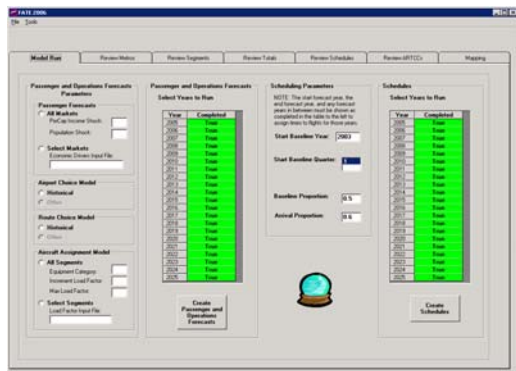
FATE 2006

File Tools

Model Run | Review Metros | Review Segments | Review Totals | Review Schedules | Review ARTCCs | Mapping

Passenger and Operations Forecasts Parameters

Passenger Forecasts

All Markets

PerCap Income Shock:

Population Shock:

Select Markets

Economic Driven Input File:

Airport Choice Model

Historical

Other

Route Choice Model

Historical

Other

Aircraft Assignment Model

All Segments

Equipment Category:

Increment Load Factor:

Max Load Factor:

Select Segments

Load Factor Input File:

Passenger and Operations Forecasts

Select Years to Run

| Year | Completed |
|---|---|
| 2005 | True |
| 2006 | True |
| 2007 | True |
| 2008 | True |
| 2009 | True |
| 2010 | True |
| 2011 | True |
| 2012 | True |
| 2013 | True |
| 2014 | True |
| 2015 | True |
| 2016 | True |
| 2017 | True |
| 2018 | True |
| 2019 | True |
| 2020 | True |
| 2021 | True |
| 2022 | True |
| 2023 | True |
| 2024 | True |
| 2025 | True |

Create Passenger and Operations Forecasts

Scheduling Parameters

NOTE: The start forecast year, the end forecast year, and any forecast years in between must be shown as completed in the table to the left to assign times to flights for those years.

Start Baseline Year: 2003

Start Baseline Quarter: 1

Baseline Proportion: 0.5

Arrival Proportion: 0.6

Schedules

Select Years to Run

| Year | Completed |
|---|---|
| 2005 | True |
| 2006 | True |
| 2007 | True |
| 2008 | True |
| 2009 | True |
| 2010 | True |
| 2011 | True |
| 2012 | True |
| 2013 | True |
| 2014 | True |
| 2015 | True |
| 2016 | True |
| 2017 | True |
| 2018 | True |
| 2019 | True |
| 2020 | True |
| 2021 | True |
| 2022 | True |
| 2023 | True |
| 2024 | True |
| 2025 | True |

Create Schedules